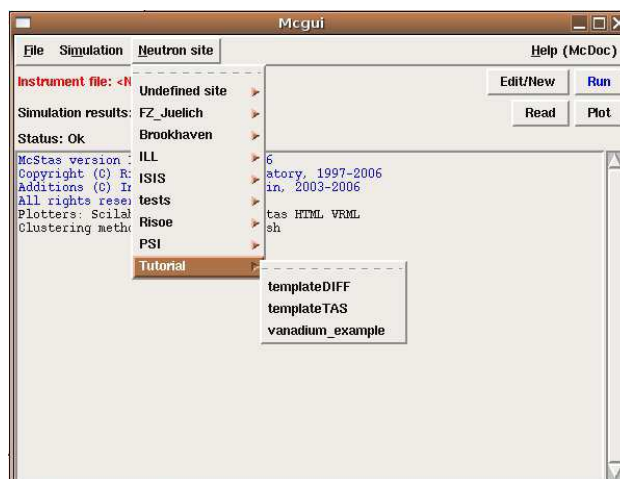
Mcgui

File Simulation Neutron site Help (McDoc)

Instrument file: <N

Simulation results:

Status: Ok

Edit/New Run

Read Plot

McStas version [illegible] 6
Copyright (C) R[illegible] atory, 1997-2006
Additions (C) I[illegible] in, 2003-2006
All rights rese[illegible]
Plotters: Scilab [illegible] tas HTML VRML
Clustering metho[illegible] sh

Undefined site
FZ_Juelich
Brookhaven
ILL
ISIS
tests
Risoe
PSI
Tutorial

templateDIFF
templateTAS
vanadium_example